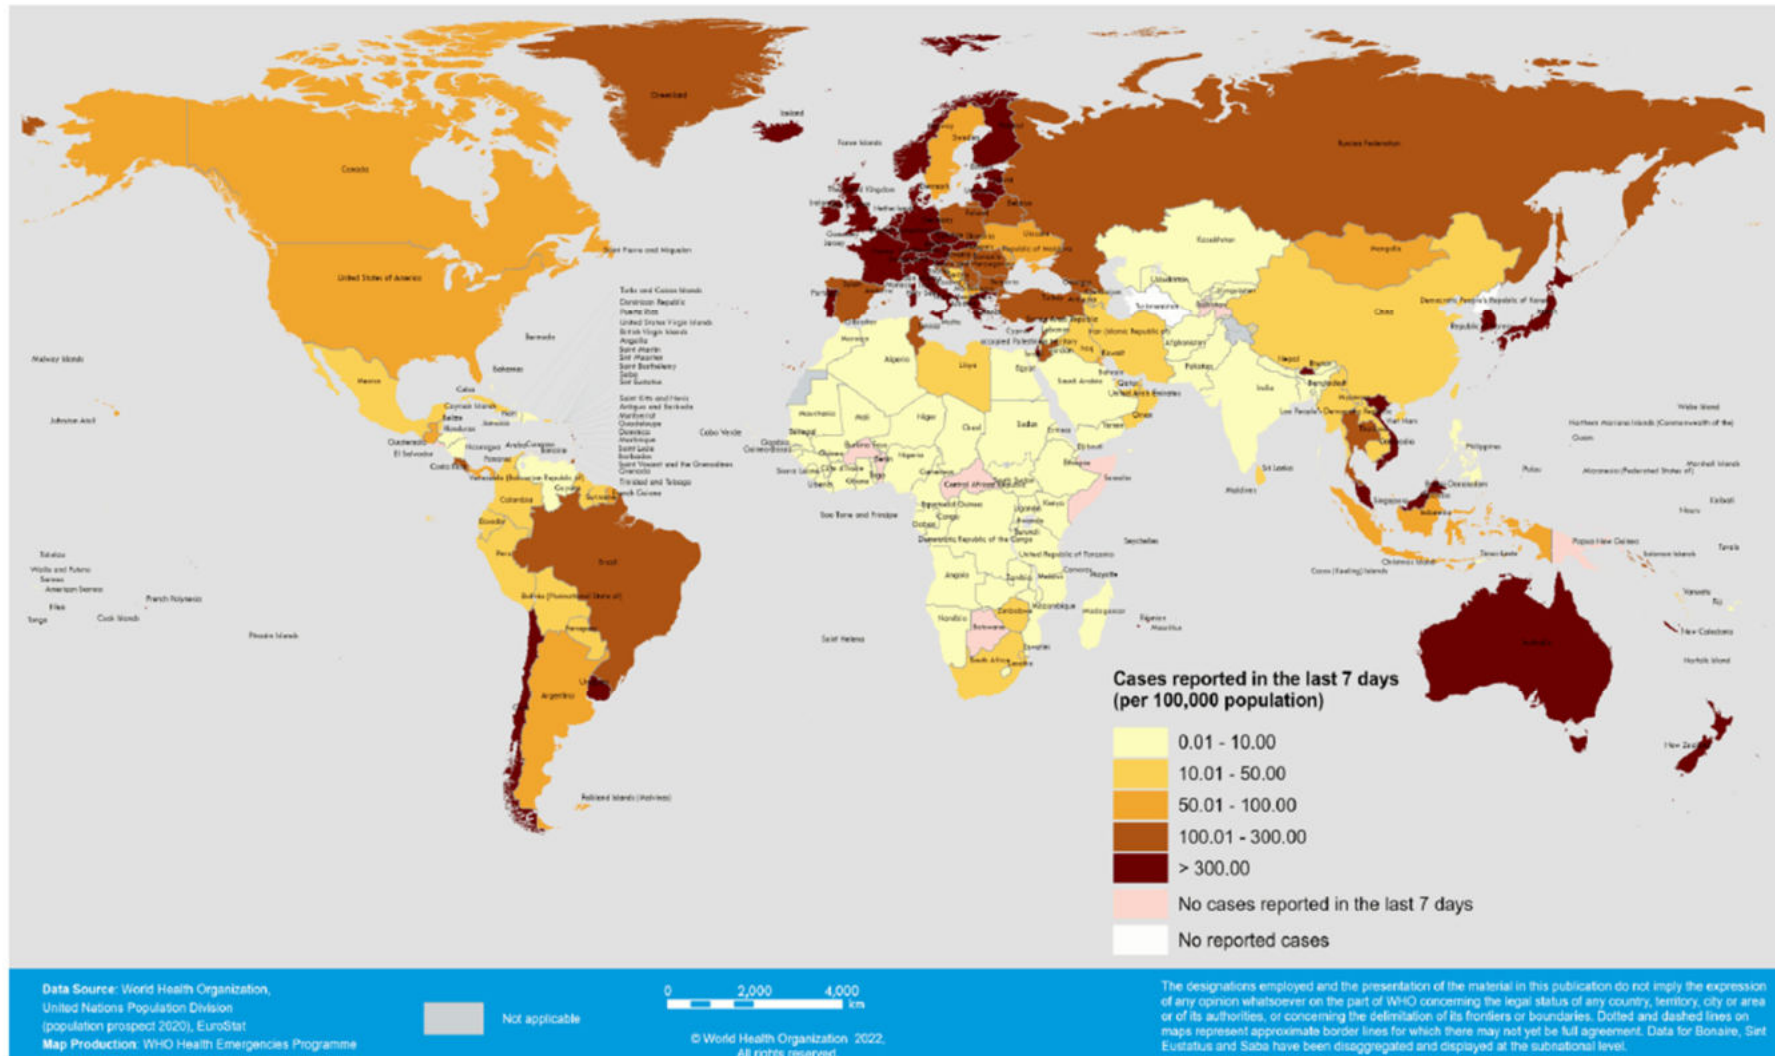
Greenland
Iceland
Canada
United States of America
Russian Federation
Kazakhstan
Mongolia
China
Brazil
Australia
Mexico
India
Argentina
Algeria
Libya
Egypt

Cases reported in the last 7 days (per 100,000 population)
0.01 - 10.00
10.01 - 50.00
50.01 - 100.00
100.01 - 300.00
> 300.00
No cases reported in the last 7 days
No reported cases

Data Source: World Health Organization, United Nations Population Division (population prospect 2020), EuroStat
Map Production: WHO Health Emergencies Programme

Not applicable

0 2,000 4,000 km

© World Health Organization 2022, All rights reserved

The designations employed and the presentation of the material in this publication do not imply the expression of any opinion whatsoever on the part of WHO concerning the legal status of any country, territory, city or area or of its authorities, or concerning the delimitation of its frontiers or boundaries. Dotted and dashed lines on maps represent approximate border lines for which there may not yet be full agreement. Data for Bonaire, Sint Eustatius and Saba have been disaggregated and displayed at the subnational level.